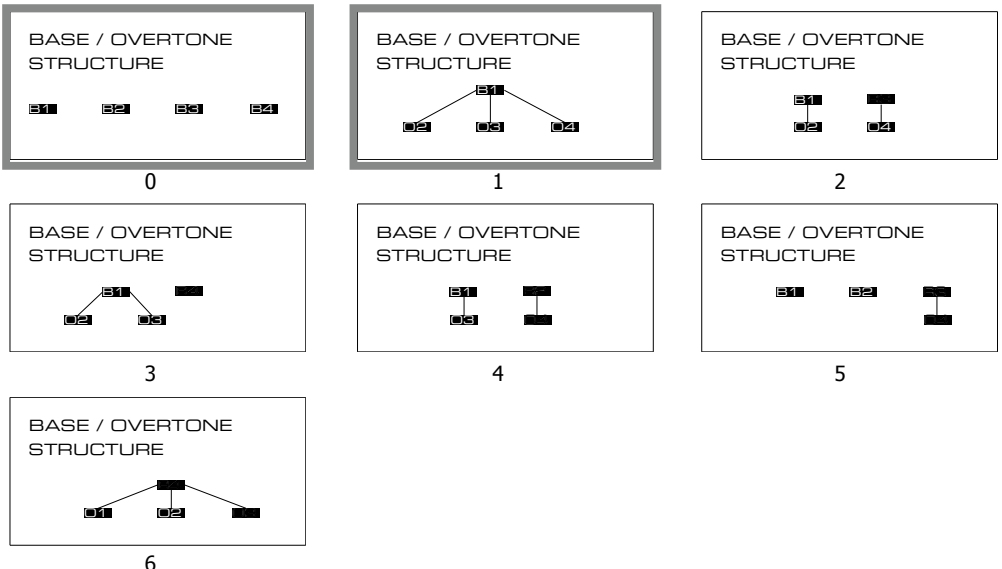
BASE / OVERTONE STRUCTURE

B1 B2 B3 B4

0

BASE / OVERTONE STRUCTURE

B1

O2 O3 O4

1

BASE / OVERTONE STRUCTURE

B1 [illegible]

O2 O4

2

BASE / OVERTONE STRUCTURE

B1 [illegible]

O2 O3

3

BASE / OVERTONE STRUCTURE

B1 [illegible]

O3 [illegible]

4

BASE / OVERTONE STRUCTURE

B1 B2 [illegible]

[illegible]

5

BASE / OVERTONE STRUCTURE

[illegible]

O1 O2 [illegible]

6